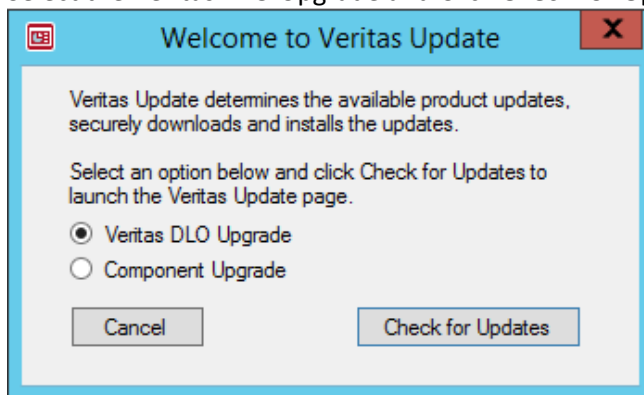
Welcome to Veritas Update

Veritas Update determines the available product updates, securely downloads and installs the updates.

Select an option below and click Check for Updates to launch the Veritas Update page.

Veritas DLO Upgrade

Component Upgrade

Cancel

Check for Updates